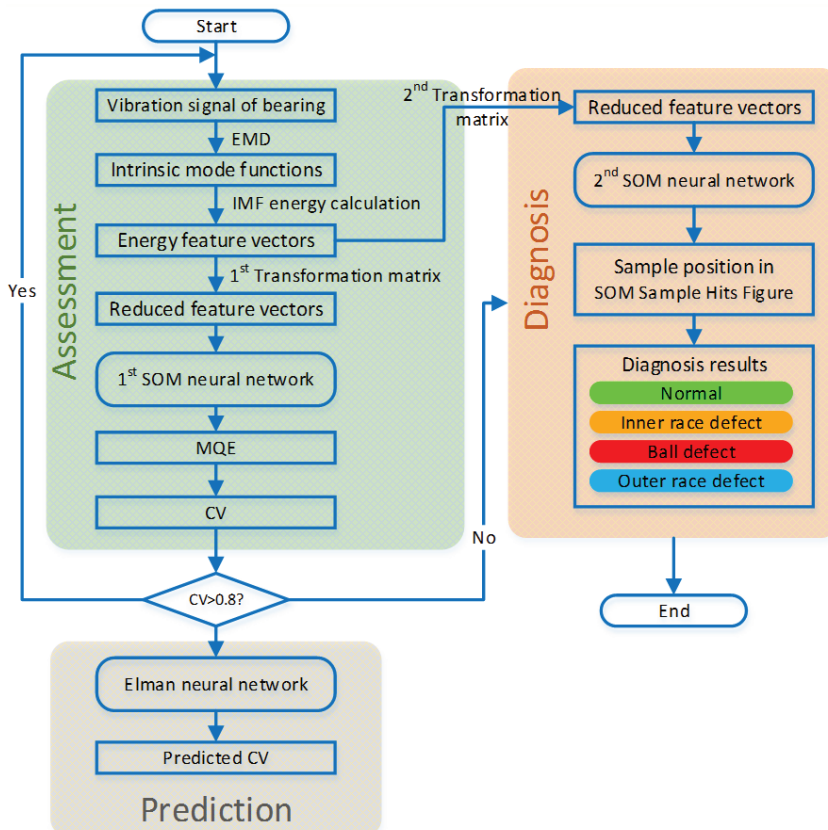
Start

Assessment

Vibration signal of bearing

EMD

Intrinsic mode functions

IMF energy calculation

Energy feature vectors

$1^{st}$ Transformation matrix

Reduced feature vectors

$1^{st}$ SOM neural network

MQE

CV

Yes

CV>0.8?

No

$2^{nd}$ Transformation matrix

Diagnosis

Reduced feature vectors

$2^{nd}$ SOM neural network

Sample position in SOM Sample Hits Figure

Diagnosis results

Normal

Inner race defect

Ball defect

Outer race defect

End

Elman neural network

Predicted CV

Prediction